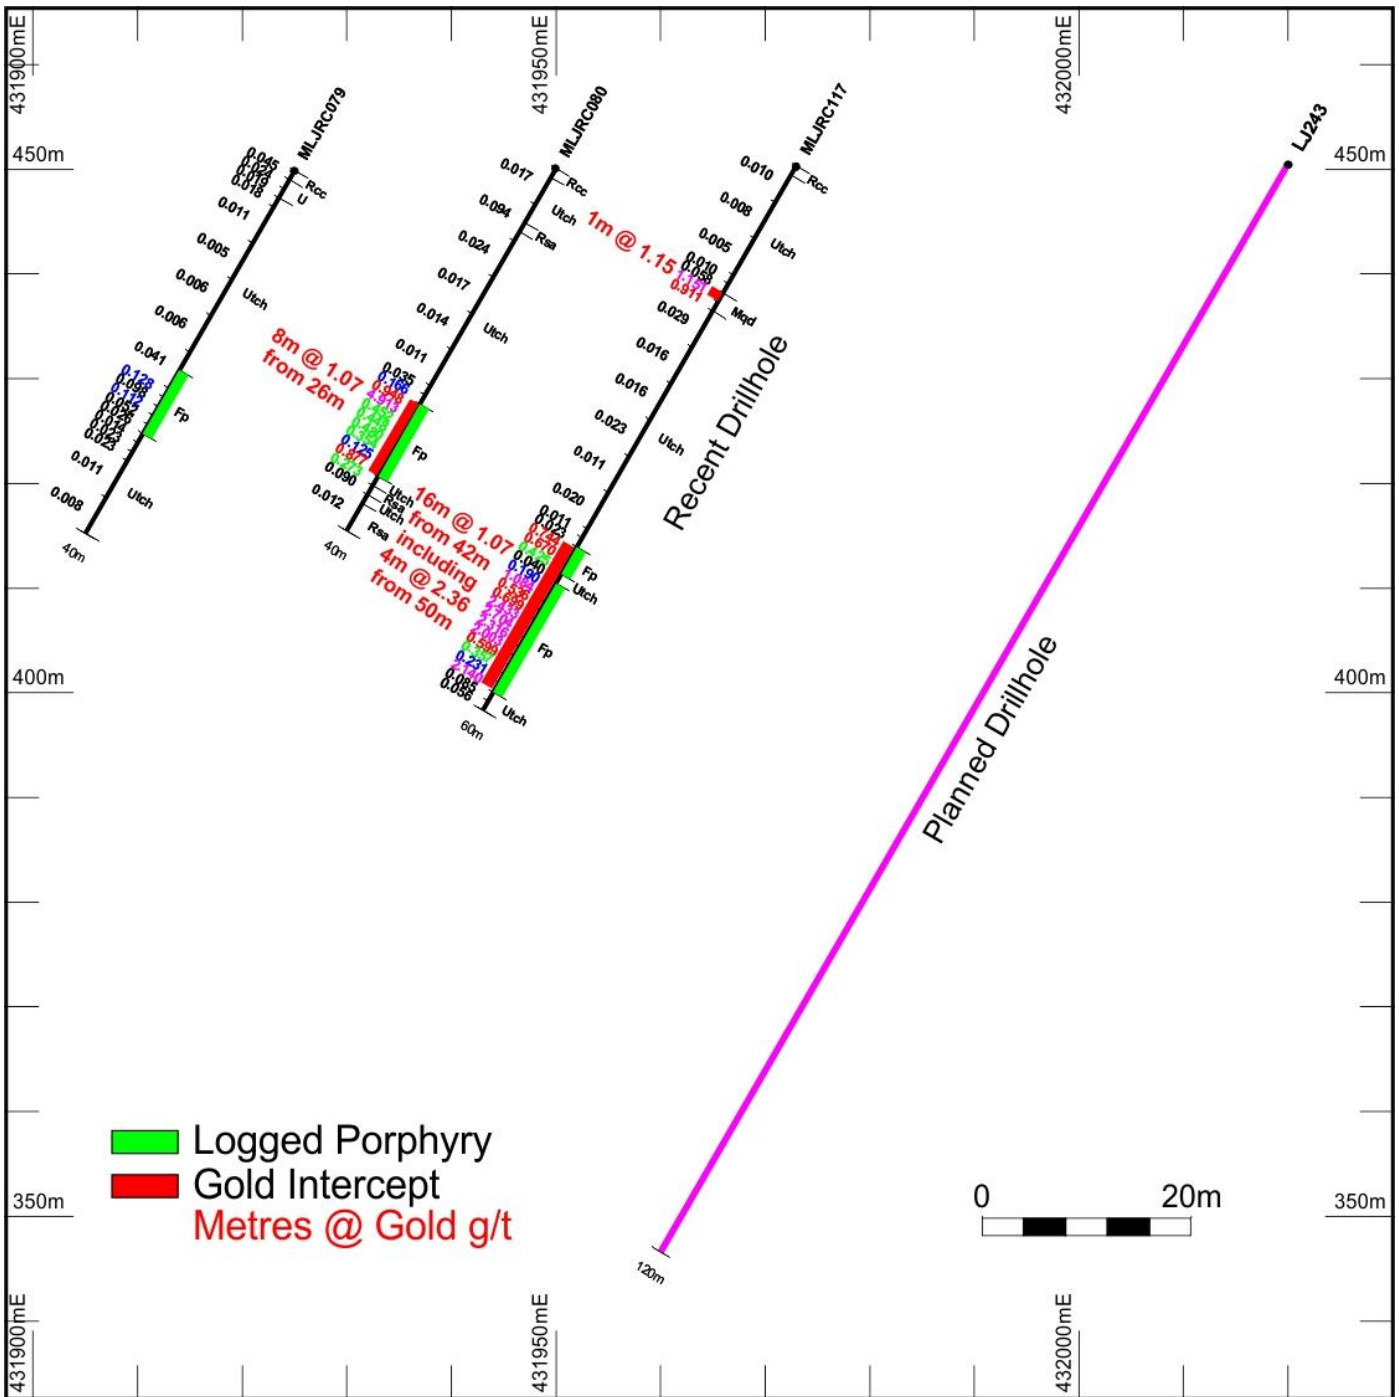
431900mE
431950mE
432000mE

450m
450m

MLJRC079
0.045
0.024
0.019
0.018
Rcc
U
0.011
0.005
0.006
Utch
0.006
0.041
0.128
0.098
0.112
0.055
0.032
0.026
0.014
0.023
0.023
Fp
0.011
0.008
Utch
40m

MLJRC080
0.017
Rcc
0.094
Utch
0.024
Rsa
0.017
0.014
Utch
0.011
0.035
0.166
0.998
4.813
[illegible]
0.125
0.977
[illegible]
0.090
0.012
Fp
Utch
Rsa
Utch
Rsa
40m

8m @ 1.07
from 26m

MLJRC117
0.010
Rcc
0.008
0.005
Utch
0.010
0.058
1.150
0.911
Mqd
1m @ 1.15
0.029
0.016
0.016
0.023
Utch
0.011
0.020
0.011
0.023
0.670
0.040
0.190
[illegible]
0.599
0.231
0.085
0.056
Fp
Utch
Fp
Utch
60m

16m @ 1.07
from 42m
including
4m @ 2.36
from 50m

Recent Drillhole

LJ243
Planned Drillhole
120m

400m
400m

350m
350m

Logged Porphyry
Gold Intercept
Metres @ Gold g/t

0
20m